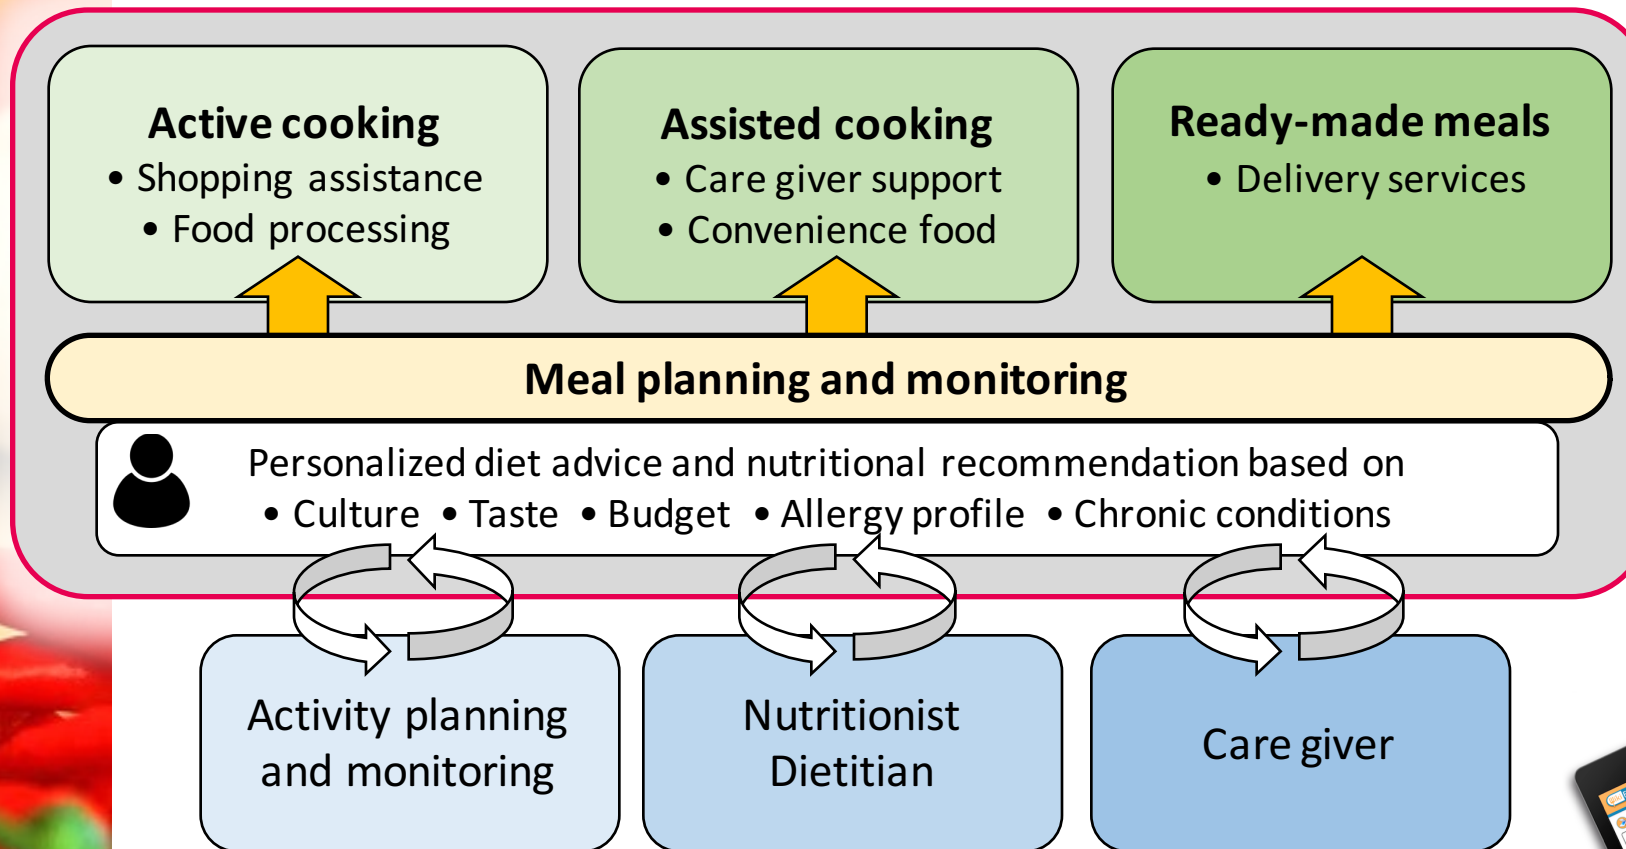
Active cooking
• Shopping assistance
• Food processing

Assisted cooking
• Care giver support
• Convenience food

Ready-made meals
• Delivery services

Meal planning and monitoring

Personalized diet advice and nutritional recommendation based on
• Culture • Taste • Budget • Allergy profile • Chronic conditions

Activity planning and monitoring

Nutritionist Dietitian

Care giver